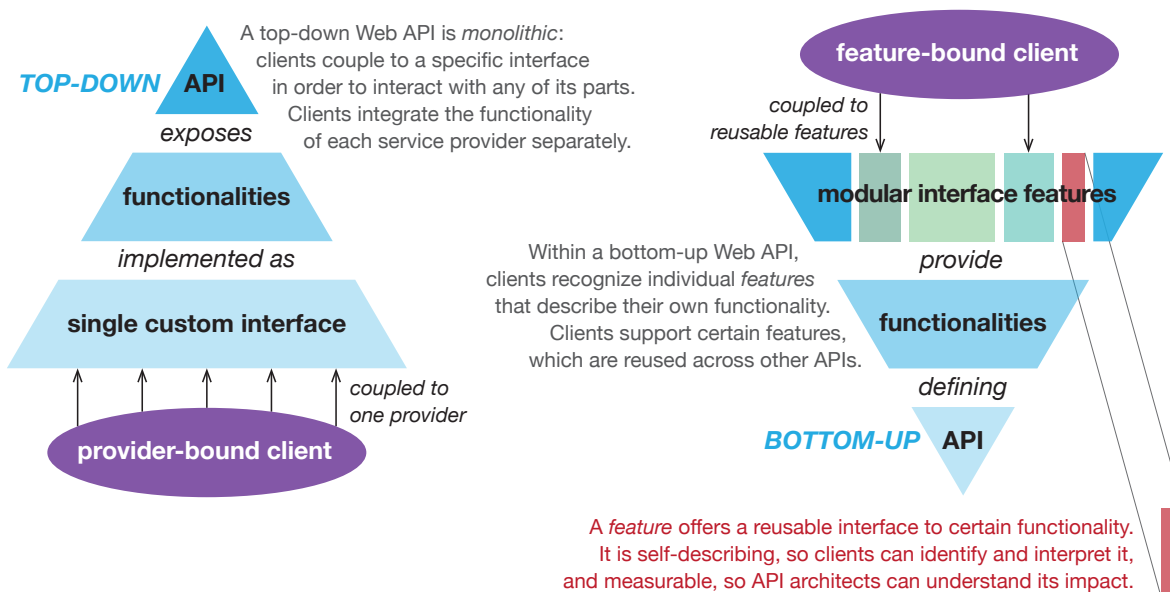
TOP-DOWN API

A top-down Web API is *monolithic*: clients couple to a specific interface in order to interact with any of its parts. Clients integrate the functionality of each service provider separately.

exposes

functionalities

implemented as

single custom interface

coupled to one provider

provider-bound client

feature-bound client

coupled to reusable features

modular interface features

provide

Within a bottom-up Web API, clients recognize individual *features* that describe their own functionality. Clients support certain features, which are reused across other APIs.

functionalities

defining

BOTTOM-UP API

A *feature* offers a reusable interface to certain functionality. It is self-describing, so clients can identify and interpret it, and measurable, so API architects can understand its impact.